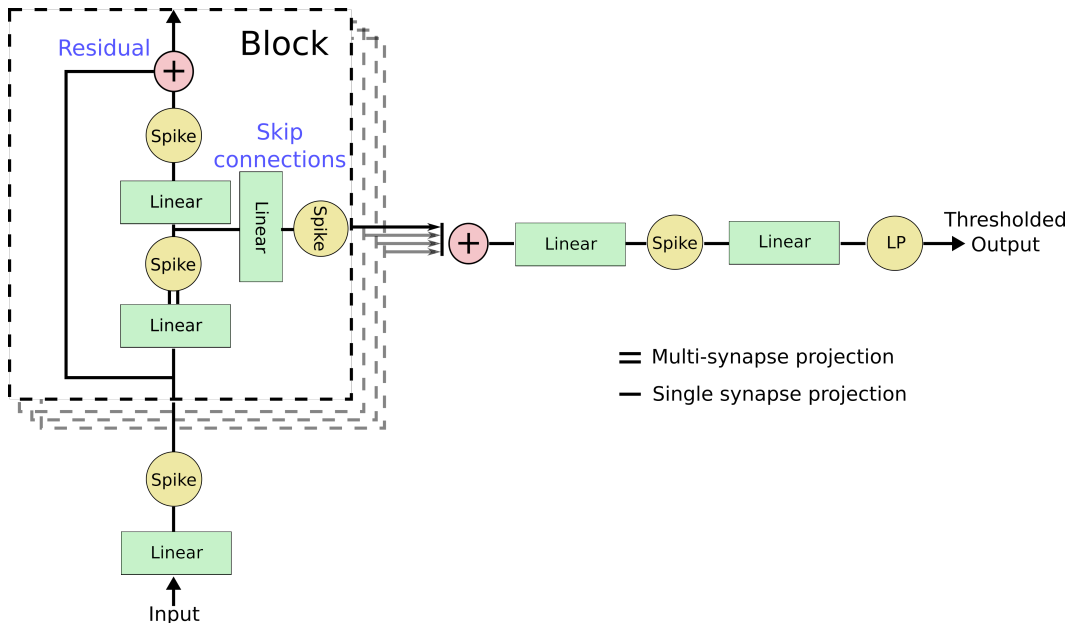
Residual

Block

Spike

Skip connections

Linear

Linear

Spike

Spike

Linear

Linear

Spike

Linear

Spike

Linear

LP

Thresholded Output

Multi-synapse projection

Single synapse projection

Spike

Linear

Input